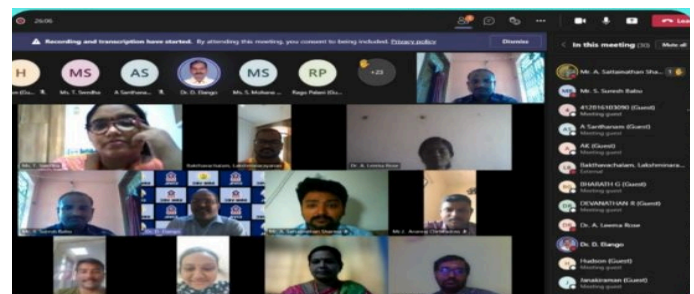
26:06

Recording and transcription have started. By attending this meeting, you consent to being included. Privacy policy

Dismiss

Lea

H MS AS MS RP +23

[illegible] Ms. T. Sendha A Santhana... Dr. D. Ilango Ms. S. Mohana... Ragu Palani (Gu...

Ms. T. Sendha
Bakthavachalam, Lakshminarayanan
Dr. A. Leema Rose
Mr. S. Suresh Babu
Dr. D. Ilango
Mr. A. Sattainathan Sharma
Mr. J. Arumai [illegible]

In this meeting (33)
Mute all

Mr. A. Sattainathan Sha...
Mr. S. Suresh Babu
4120161B3090 (Guest)
Meeting guest
A Santhanam (Guest)
Meeting guest
AK (Guest)
Meeting guest
Bakthavachalam, Lakshminara...
External
BHARATH G (Guest)
Meeting guest
DEVANATHAN R (Guest)
Meeting guest
Dr. A. Leema Rose
Dr. D. Ilango
Hudson (Guest)
Meeting guest
Janakiraman (Guest)
Meeting guest